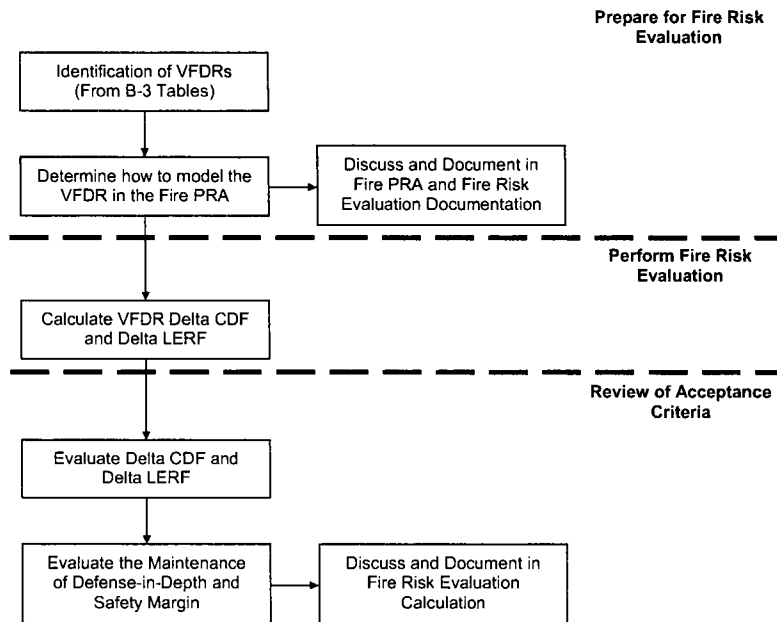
Prepare for Fire Risk Evaluation

Identification of VFDRs (From B-3 Tables)

Determine how to model the VFDR in the Fire PRA

Discuss and Document in Fire PRA and Fire Risk Evaluation Documentation

Perform Fire Risk Evaluation

Calculate VFDR Delta CDF and Delta LERF

Review of Acceptance Criteria

Evaluate Delta CDF and Delta LERF

Evaluate the Maintenance of Defense-in-Depth and Safety Margin

Discuss and Document in Fire Risk Evaluation Calculation